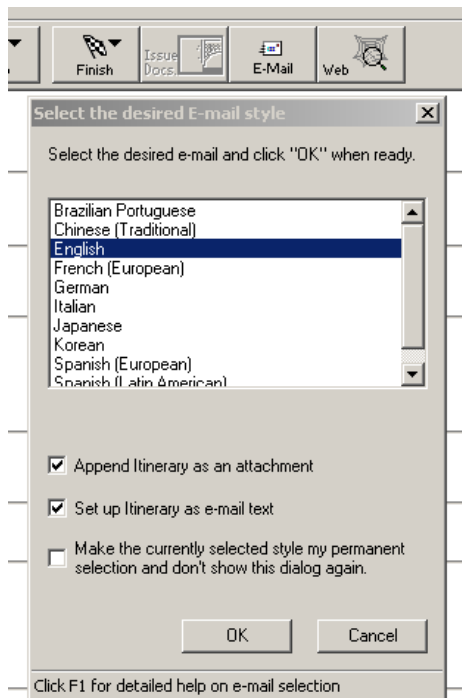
Finish
Issue Docs.
E-Mail
Web

Select the desired E-mail style

Select the desired e-mail and click "OK" when ready.

Brazilian Portuguese
Chinese (Traditional)
English
French (European)
German
Italian
Japanese
Korean
Spanish (European)
Spanish (Latin American)

Append Itinerary as an attachment

Set up Itinerary as e-mail text

Make the currently selected style my permanent selection and don't show this dialog again.

OK
Cancel

Click F1 for detailed help on e-mail selection